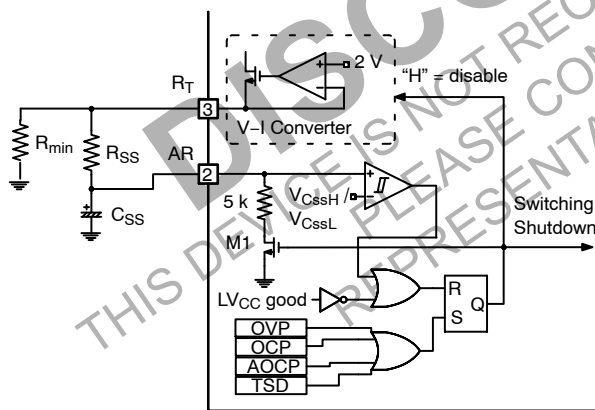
$R_T$
3
2 V
"H" = disable
V–I Converter
$R_{min}$
$R_{SS}$
AR
2
$V_{CssH}$ /
$V_{CssL}$
5 k
$C_{SS}$
M1
Switching
Shutdown
$LV_{CC}$ good
R
S
Q
OVP
OCP
AOCP
TSD
DISCONTINUED
THIS DEVICE IS NOT RECOMMENDED
PLEASE CONTACT
REPRESENTATIVE